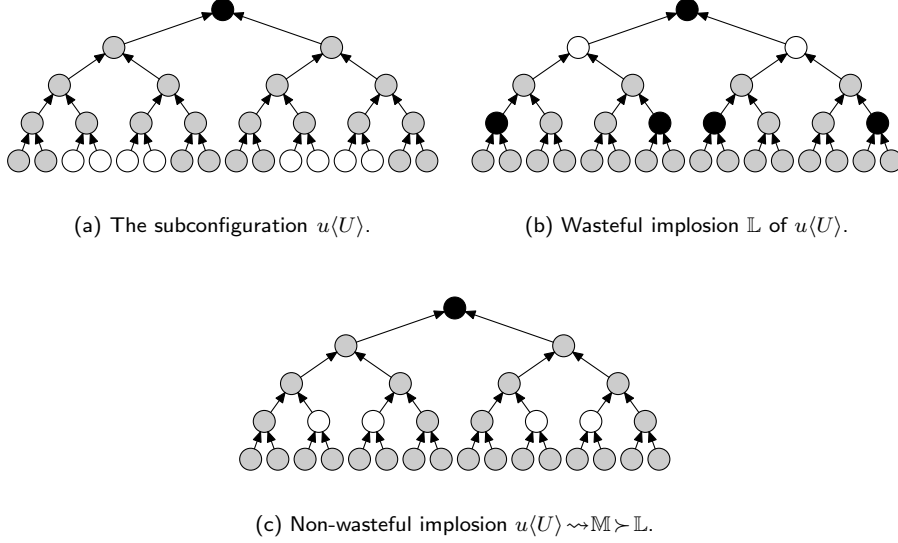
(a) The subconfiguration $u\langle U\rangle$.

(b) Wasteful implosion $\mathbb{L}$ of $u\langle U\rangle$.

(c) Non-wasteful implosion $u\langle U\rangle \rightsquigarrow \mathbb{M} \succ \mathbb{L}$.